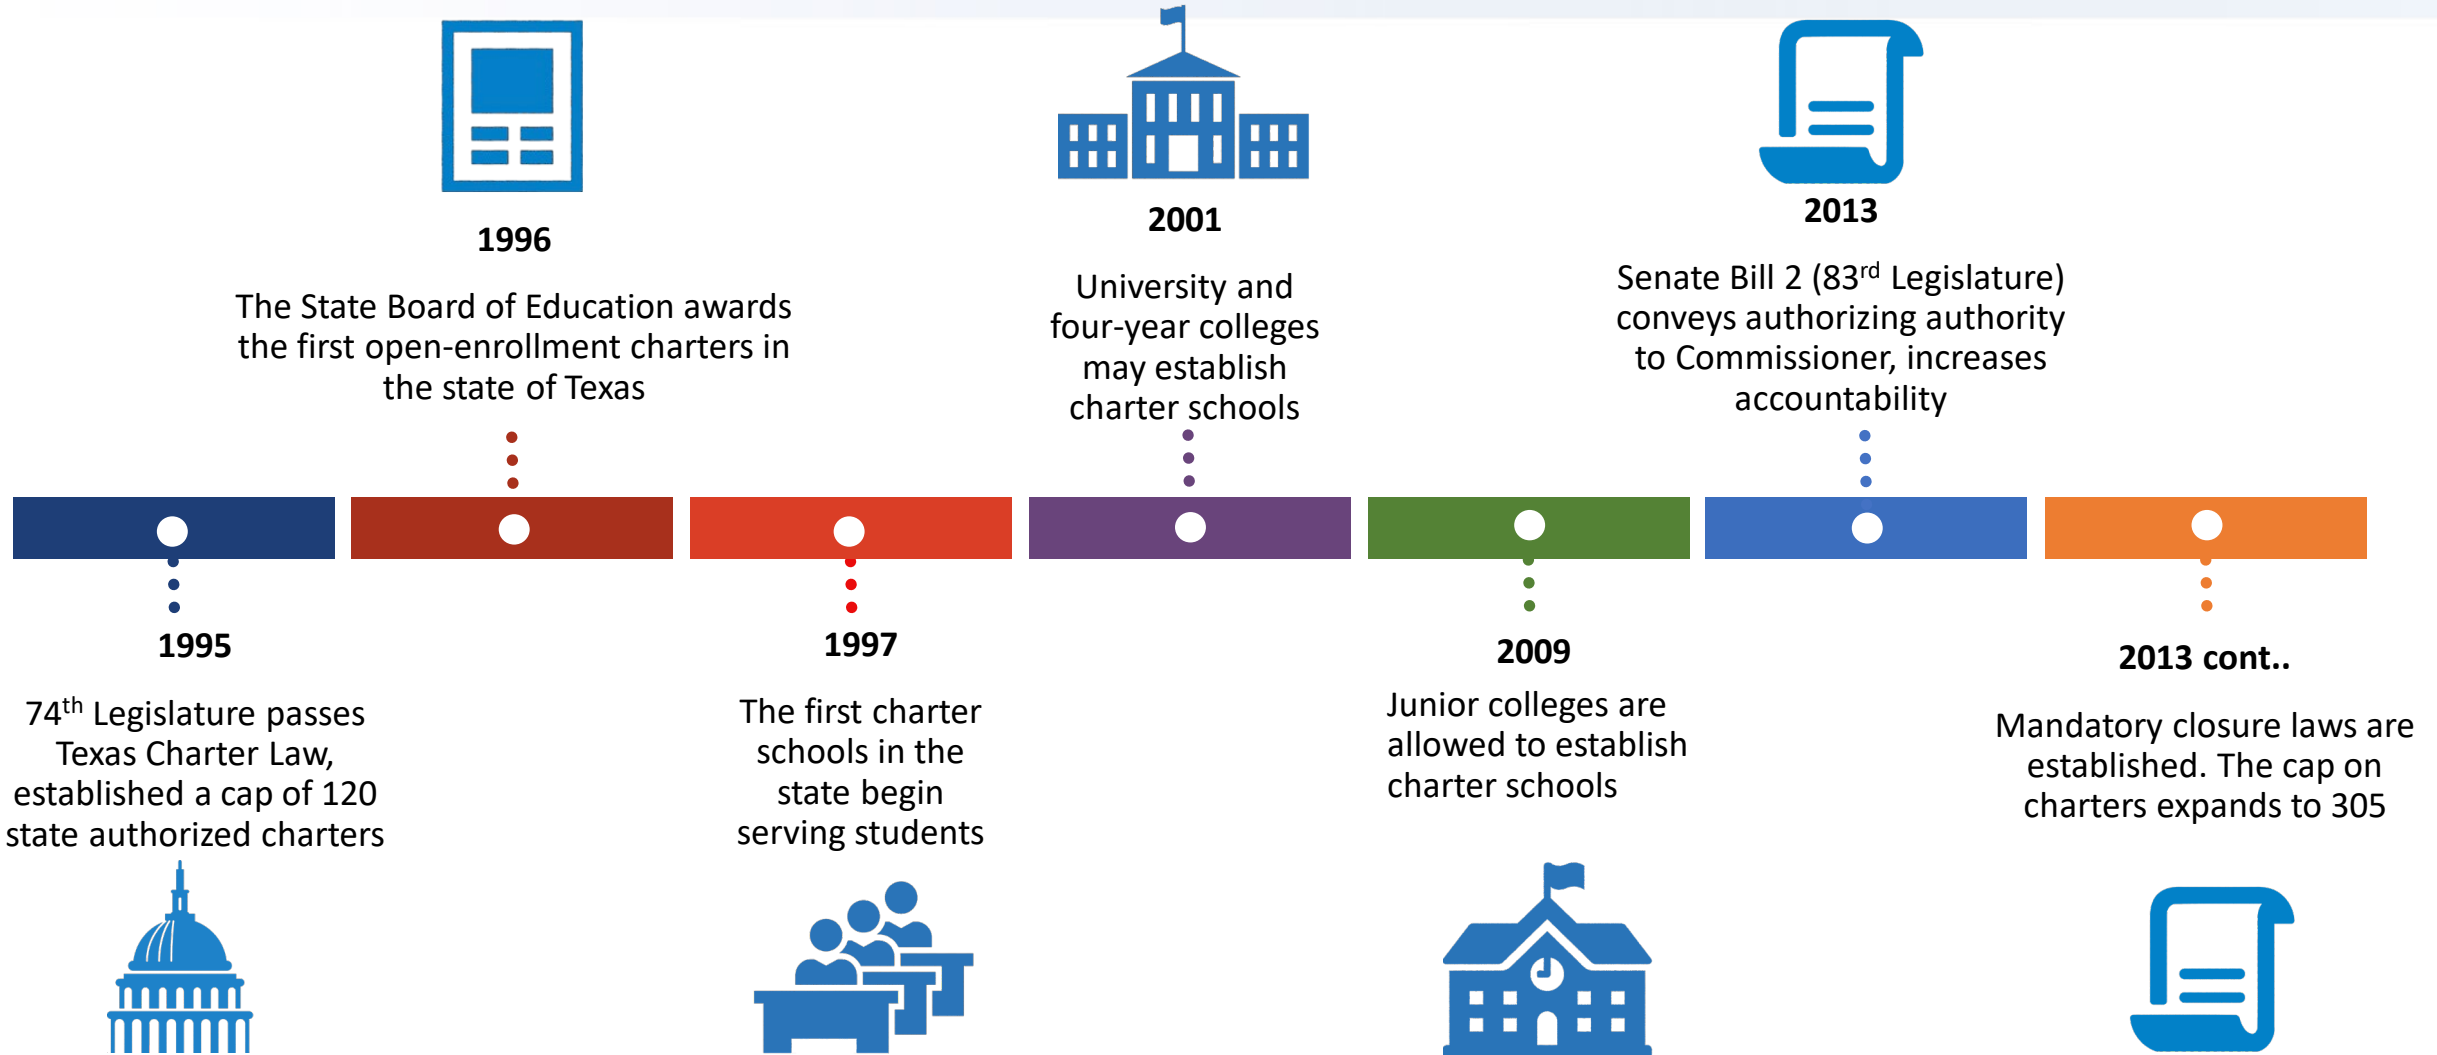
1996

The State Board of Education awards the first open-enrollment charters in the state of Texas

2001

University and four-year colleges may establish charter schools

2013

Senate Bill 2 (83$^{rd}$ Legislature) conveys authorizing authority to Commissioner, increases accountability

1995

74$^{th}$ Legislature passes Texas Charter Law, established a cap of 120 state authorized charters

1997

The first charter schools in the state begin serving students

2009

Junior colleges are allowed to establish charter schools

2013 cont..

Mandatory closure laws are established. The cap on charters expands to 305